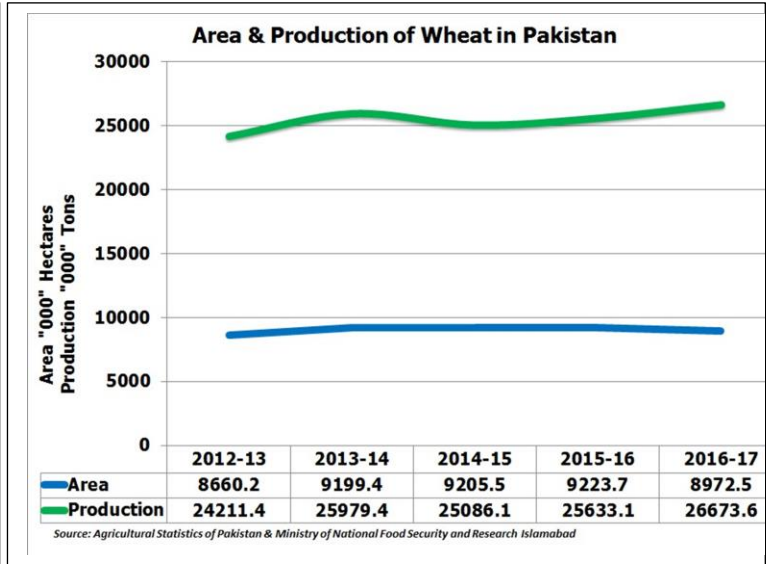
Area & Production of Wheat in Pakistan

Area "000" Hectares
Production "000" Tons

30000
25000
20000
15000
10000
5000
0

| | 2012-13 | 2013-14 | 2014-15 | 2015-16 | 2016-17 |
|---|---|---|---|---|---|
| Area | 8660.2 | 9199.4 | 9205.5 | 9223.7 | 8972.5 |
| Production | 24211.4 | 25979.4 | 25086.1 | 25633.1 | 26673.6 |

Source: Agricultural Statistics of Pakistan & Ministry of National Food Security and Research Islamabad